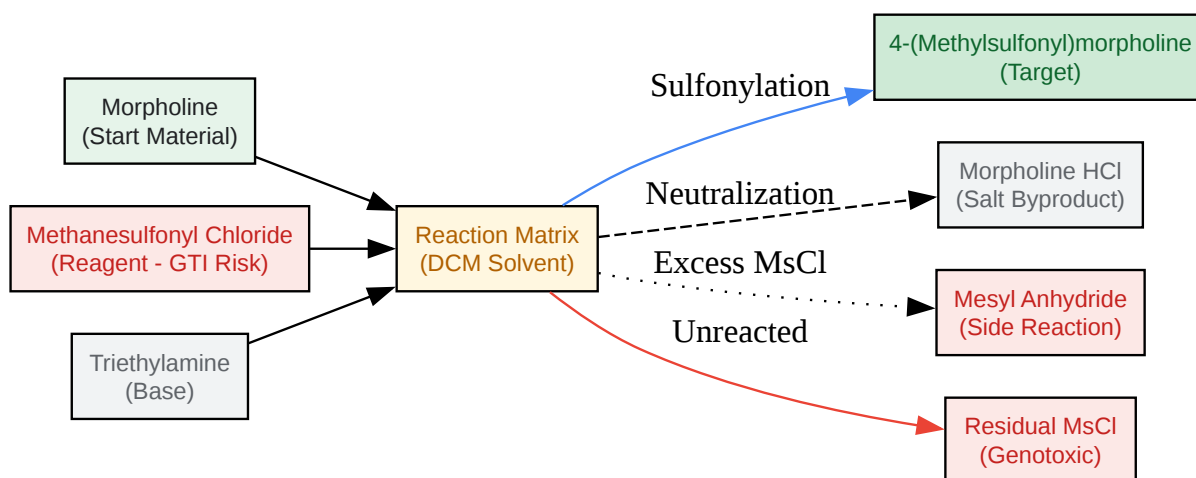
Morpholine
(Start Material)

Methanesulfonyl Chloride
(Reagent - GTI Risk)

Triethylamine
(Base)

Reaction Matrix
(DCM Solvent)

Sulfonylation

4-(Methylsulfonyl)morpholine
(Target)

Neutralization

Morpholine HCl
(Salt Byproduct)

Excess MsCl

Mesyl Anhydride
(Side Reaction)

Unreacted

Residual MsCl
(Genotoxic)